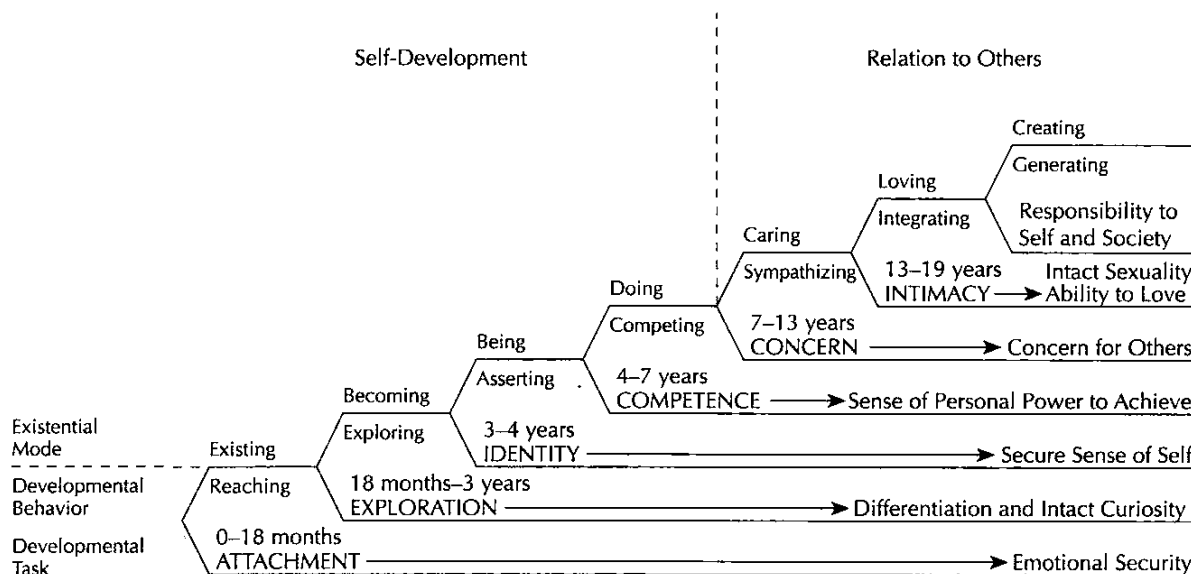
Self-Development

Relation to Others

Creating
Generating
Responsibility to Self and Society

Loving
Integrating

Caring
Sympathizing
13–19 years
INTIMACY → Intact Sexuality → Ability to Love

Doing
Competing
7–13 years
CONCERN → Concern for Others

Being
Asserting
4–7 years
COMPETENCE → Sense of Personal Power to Achieve

Becoming
Exploring
3–4 years
IDENTITY → Secure Sense of Self

Existential Mode
Existing

Developmental Behavior
Reaching
18 months–3 years
EXPLORATION → Differentiation and Intact Curiosity

Developmental Task
0–18 months
ATTACHMENT → Emotional Security